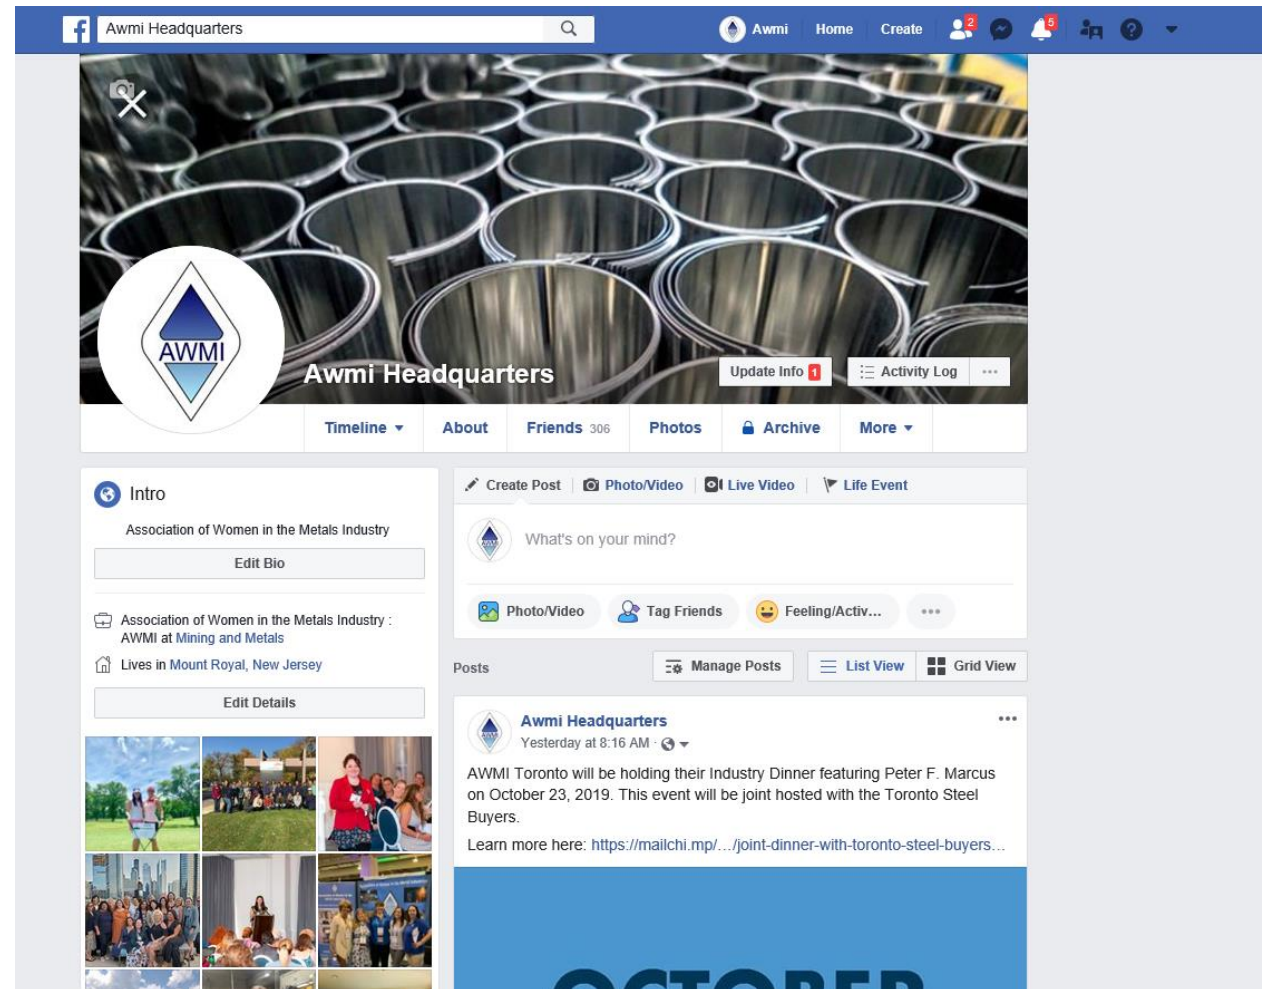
Awmi Headquarters

Awmi Home Create 2 5

AWMI

Awmi Headquarters

Update Info 1 Activity Log ···

Timeline About Friends 306 Photos Archive More

Intro

Association of Women in the Metals Industry

Edit Bio

Association of Women in the Metals Industry : AWMI at Mining and Metals

Lives in Mount Royal, New Jersey

Edit Details

Create Post Photo/Video Live Video Life Event

What's on your mind?

Photo/Video Tag Friends Feeling/Activ... ···

Posts

Manage Posts List View Grid View

Awmi Headquarters

Yesterday at 8:16 AM ·

···

AWMI Toronto will be holding their Industry Dinner featuring Peter F. Marcus on October 23, 2019. This event will be joint hosted with the Toronto Steel Buyers.

Learn more here: https://mailchi.mp/.../joint-dinner-with-toronto-steel-buyers...

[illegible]